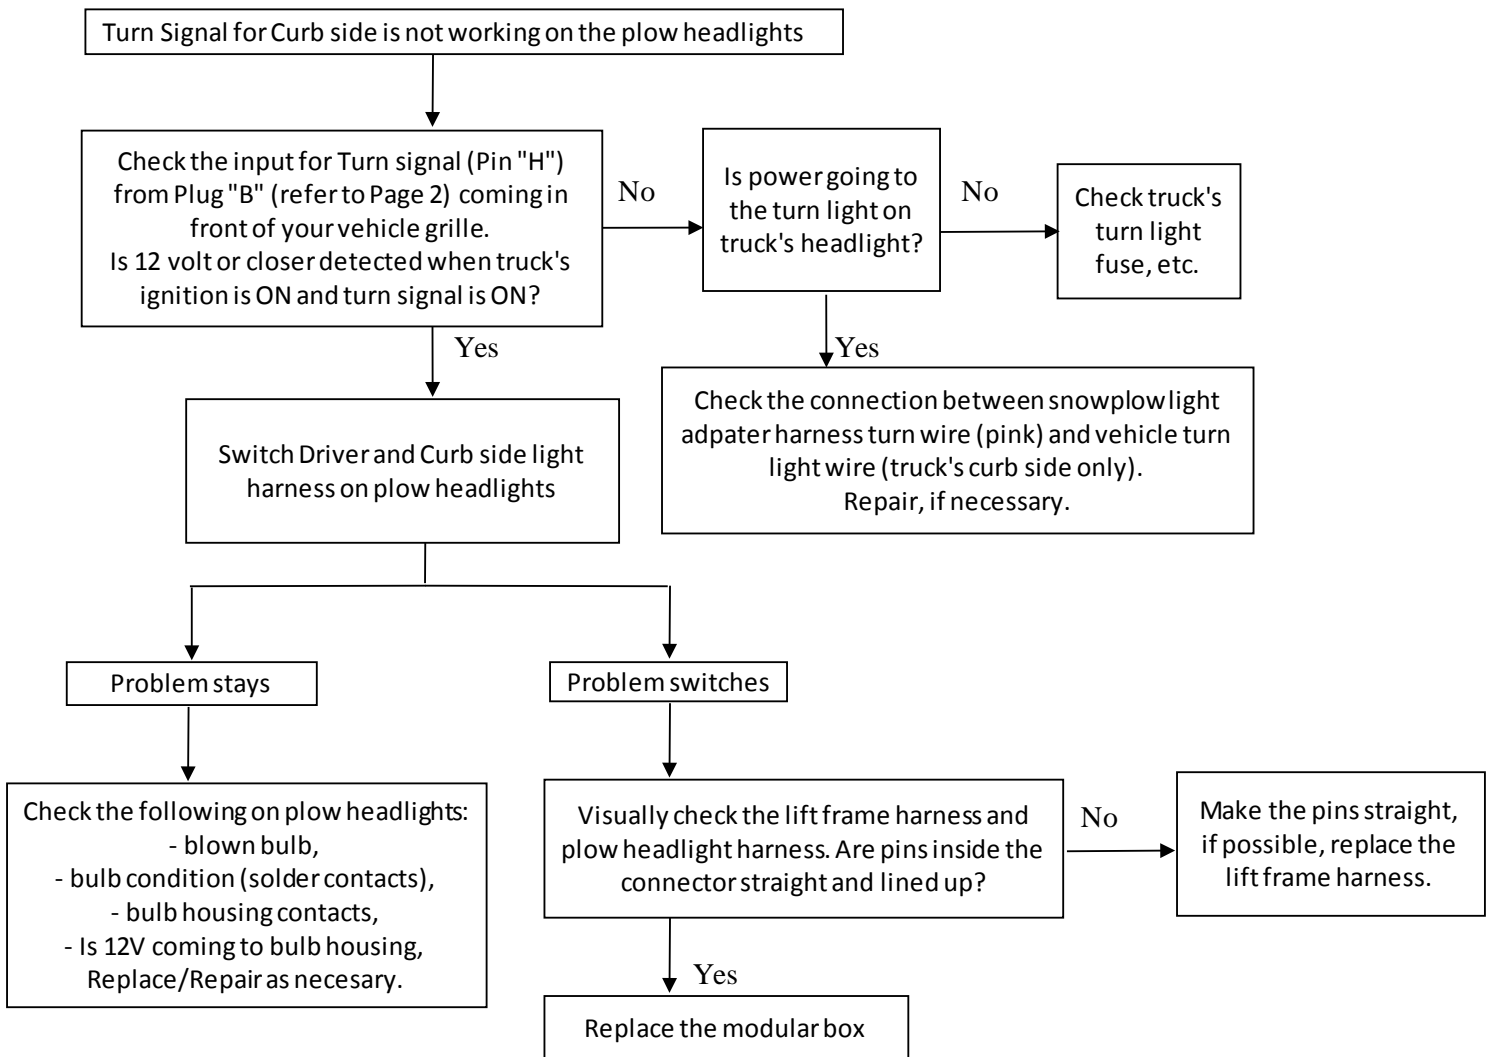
Turn Signal for Curb side is not working on the plow headlights

Check the input for Turn signal (Pin "H") from Plug "B" (refer to Page 2) coming in front of your vehicle grille.
Is 12 volt or closer detected when truck's ignition is ON and turn signal is ON?

No

Is power going to the turn light on truck's headlight?

No

Check truck's turn light fuse, etc.

Yes

Yes

Check the connection between snowplow light adpater harness turn wire (pink) and vehicle turn light wire (truck's curb side only).
Repair, if necessary.

Switch Driver and Curb side light harness on plow headlights

Problem stays

Problem switches

Check the following on plow headlights:
- blown bulb,
- bulb condition (solder contacts),
- bulb housing contacts,
- Is 12V coming to bulb housing,
Replace/Repair as necesary.

Visually check the lift frame harness and plow headlight harness. Are pins inside the connector straight and lined up?

No

Make the pins straight, if possible, replace the lift frame harness.

Yes

Replace the modular box